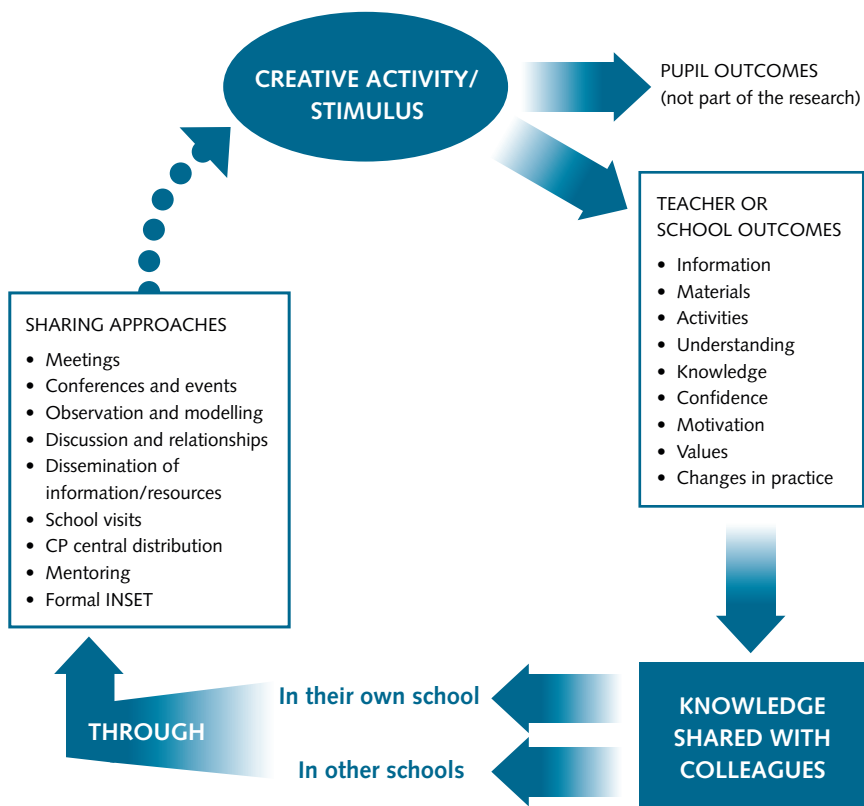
CREATIVE ACTIVITY/ STIMULUS

PUPIL OUTCOMES
(not part of the research)

TEACHER OR SCHOOL OUTCOMES
• Information
• Materials
• Activities
• Understanding
• Knowledge
• Confidence
• Motivation
• Values
• Changes in practice

KNOWLEDGE SHARED WITH COLLEAGUES

In their own school

In other schools

THROUGH

SHARING APPROACHES
• Meetings
• Conferences and events
• Observation and modelling
• Discussion and relationships
• Dissemination of information/resources
• School visits
• CP central distribution
• Mentoring
• Formal INSET